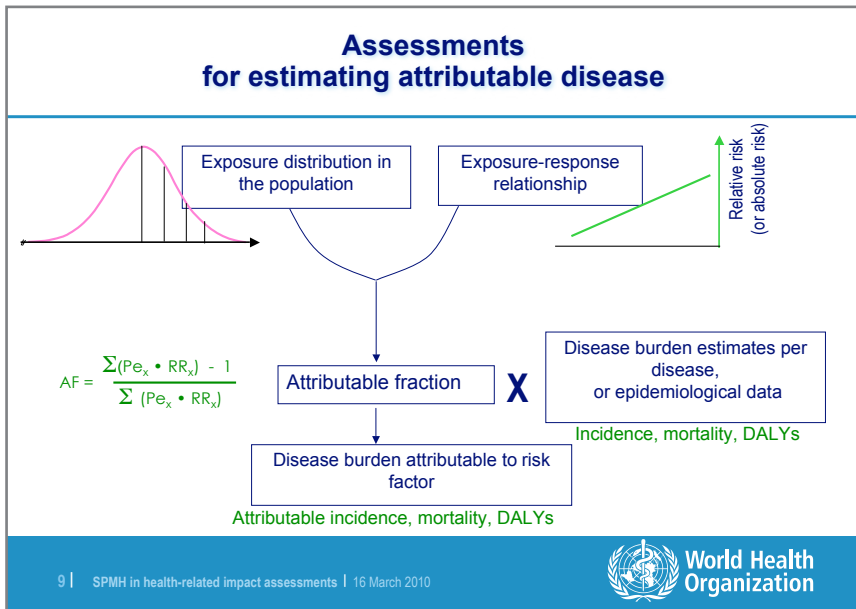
Assessments
for estimating attributable disease

Exposure distribution in the population

Exposure-response relationship

Relative risk
(or absolute risk)

$AF = \frac{\Sigma(Pe_x \cdot RR_x) - 1}{\Sigma(Pe_x \cdot RR_x)}$

Attributable fraction

X

Disease burden estimates per disease, or epidemiological data

Incidence, mortality, DALYs

Disease burden attributable to risk factor

Attributable incidence, mortality, DALYs

9 | SPMH in health-related impact assessments | 16 March 2010

World Health Organization